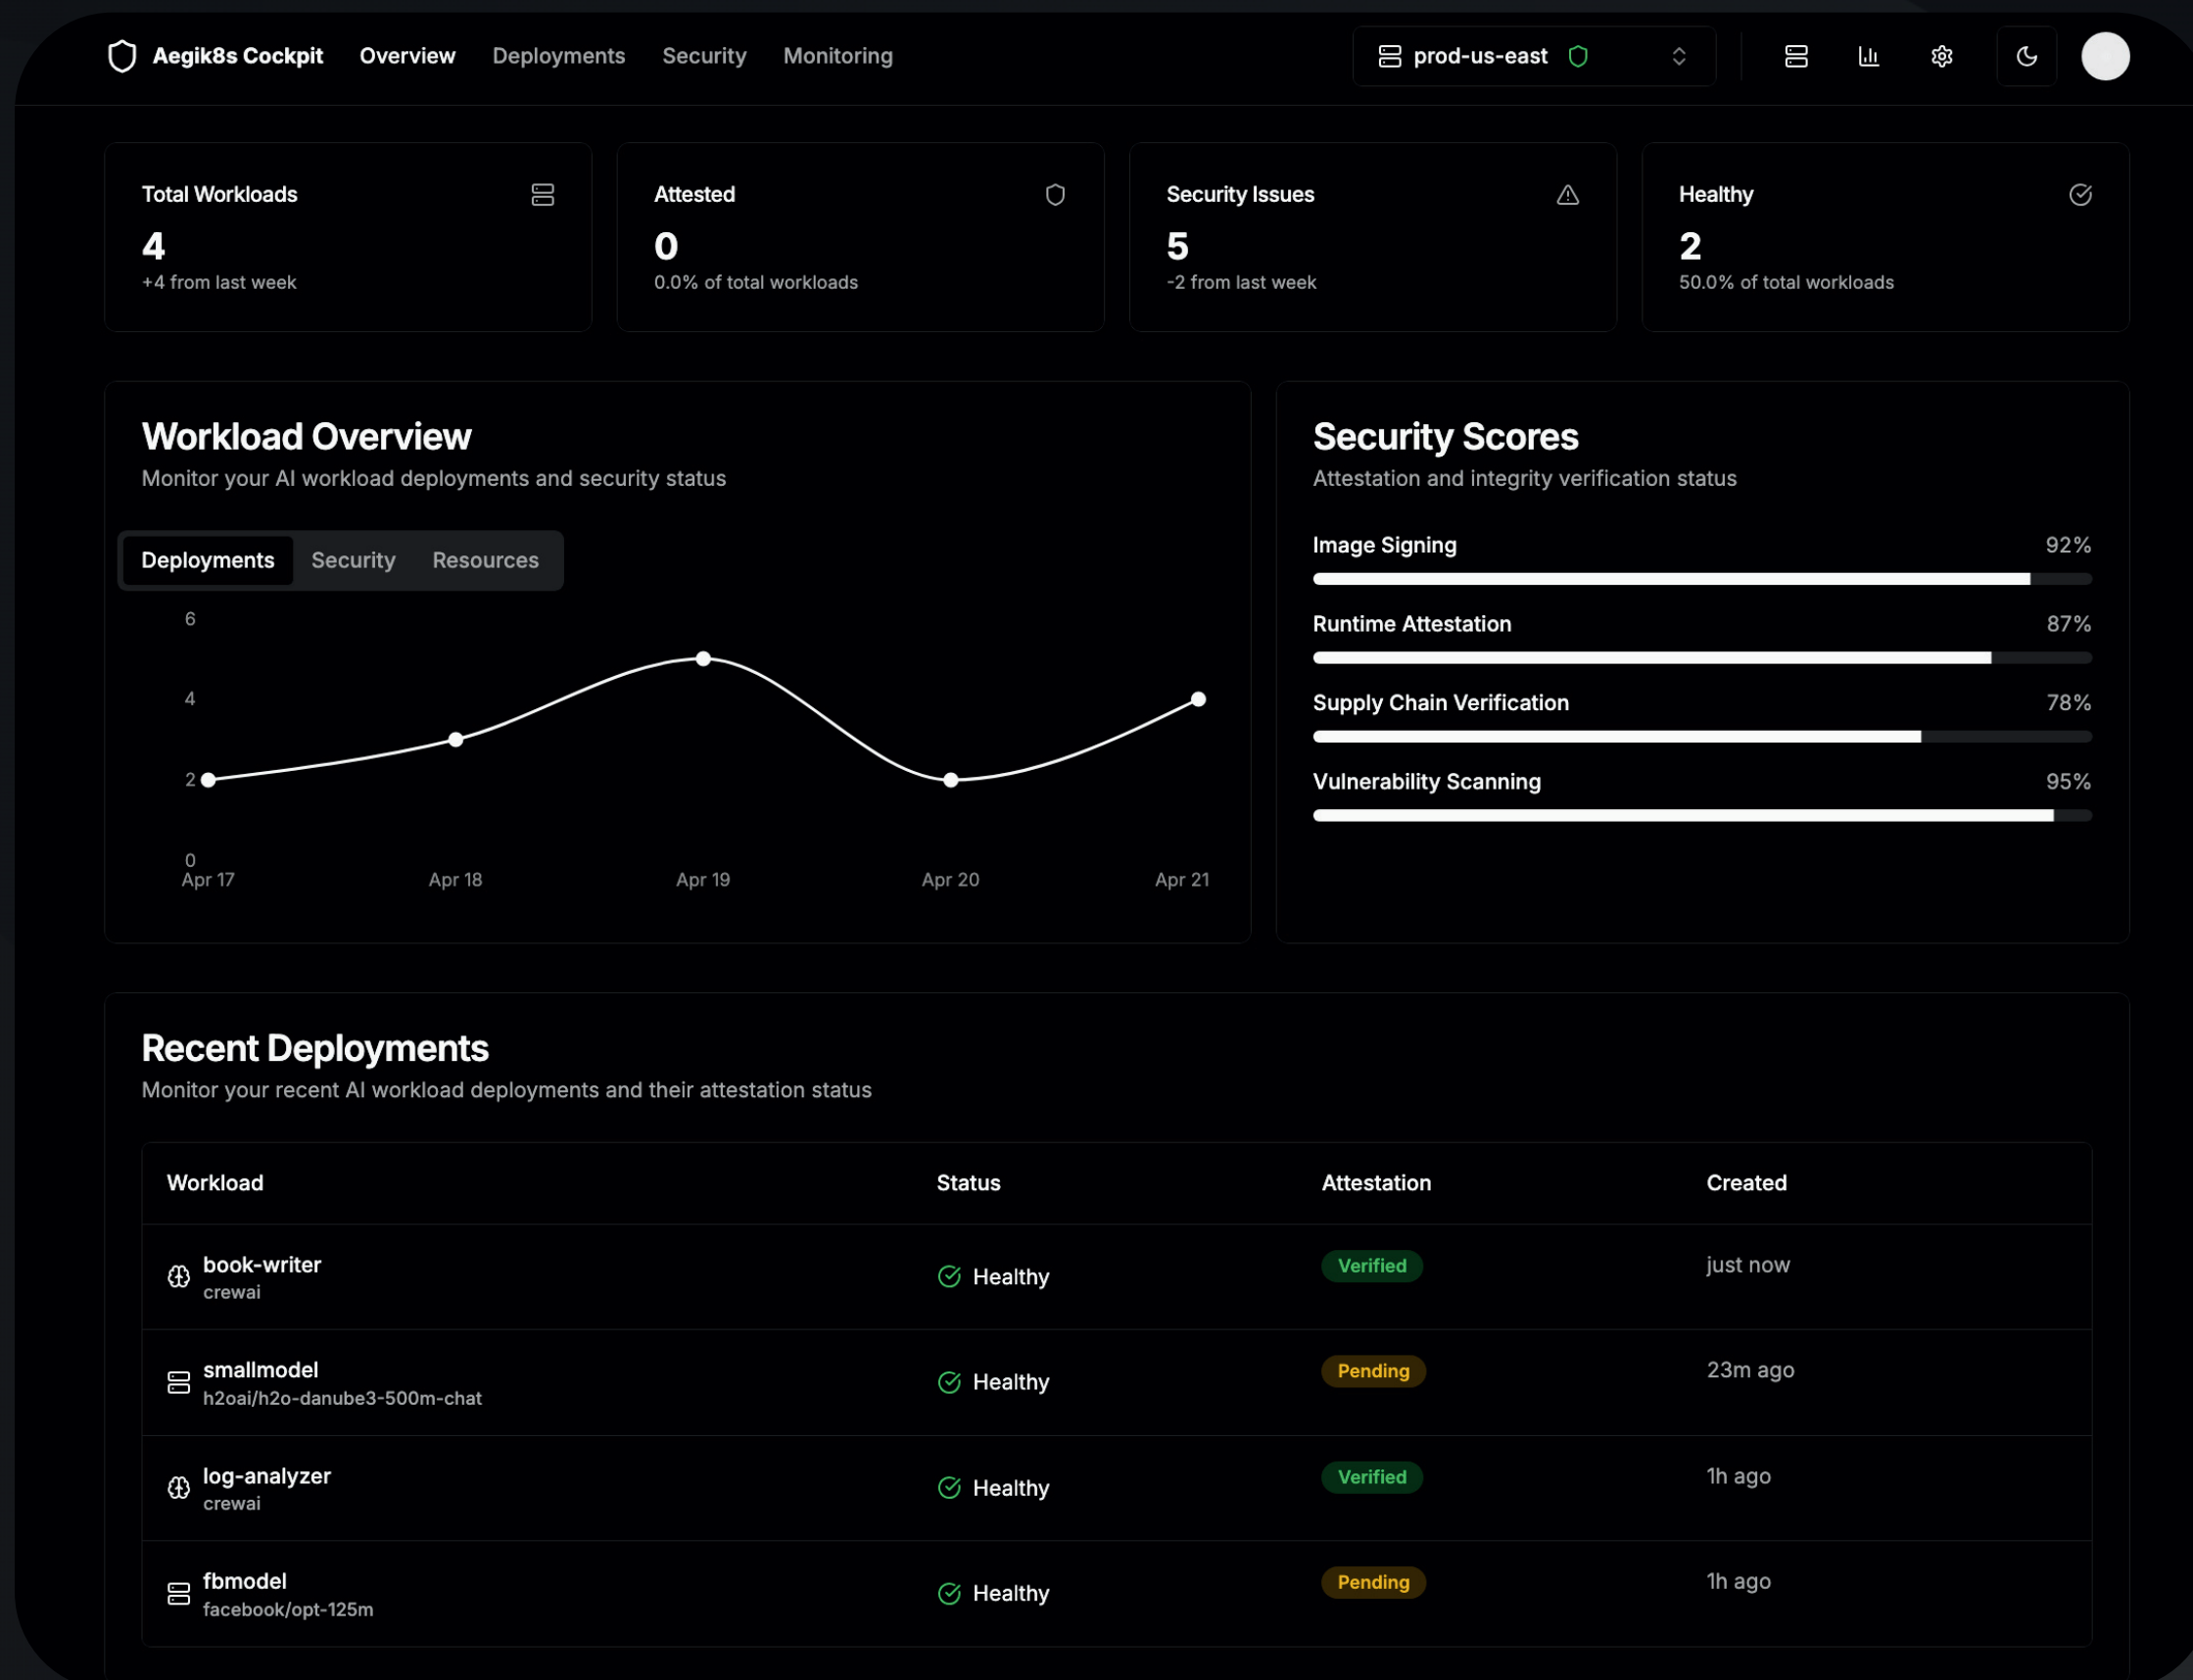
Aegik8s Cockpit Overview Deployments Security Monitoring

prod-us-east

Total Workloads
4
+4 from last week

Attested
0
0.0% of total workloads

Security Issues
5
-2 from last week

Healthy
2
50.0% of total workloads

Workload Overview
Monitor your AI workload deployments and security status

Deployments Security Resources

6
4
2
0
Apr 17 Apr 18 Apr 19 Apr 20 Apr 21

Security Scores
Attestation and integrity verification status

Image Signing 92%
Runtime Attestation 87%
Supply Chain Verification 78%
Vulnerability Scanning 95%

Recent Deployments
Monitor your recent AI workload deployments and their attestation status

| Workload | Status | Attestation | Created |
|---|---|---|---|
| book-writer crewai | Healthy | Verified | just now |
| smallmodel h2oai/h2o-danube3-500m-chat | Healthy | Pending | 23m ago |
| log-analyzer crewai | Healthy | Verified | 1h ago |
| fbmodel facebook/opt-125m | Healthy | Pending | 1h ago |